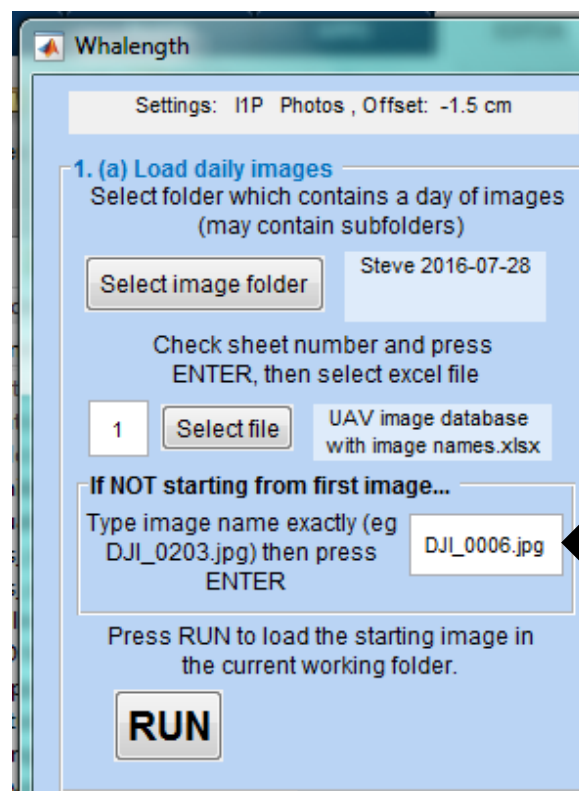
Whalength

Settings: I1P Photos , Offset: -1.5 cm

1. (a) Load daily images

Select folder which contains a day of images (may contain subfolders)

Select image folder

Steve 2016-07-28

Check sheet number and press ENTER, then select excel file

1

Select file

UAV image database with image names.xlsx

If NOT starting from first image...

Type image name exactly (eg DJI_0203.jpg) then press ENTER

DJI_0006.jpg

Press RUN to load the starting image in the current working folder.

RUN